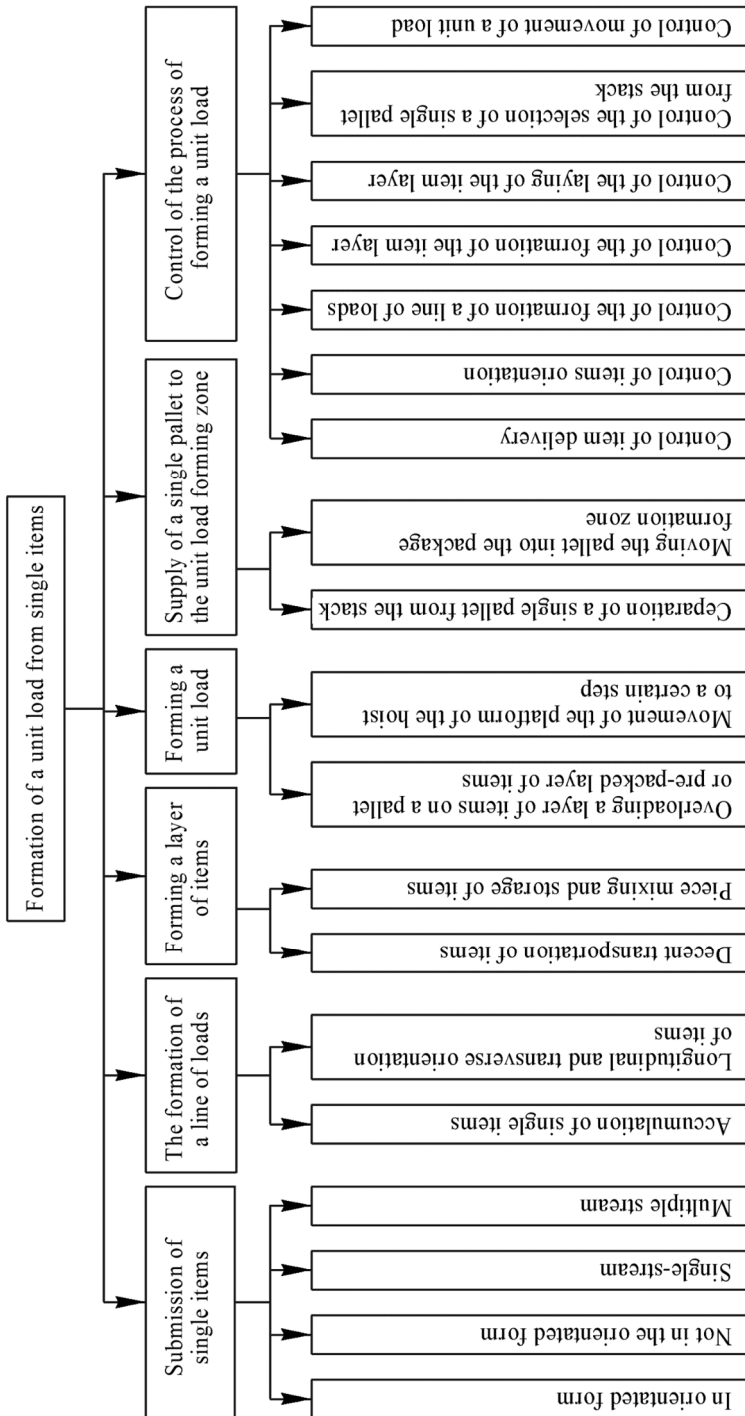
Formation of a unit load from single items

Submission of single items

In orientated form

Not in the orientated form

Single-stream

Multiple stream

The formation of a line of loads

Accumulation of single items

Longitudinal and transverse orientation of items

Forming a layer of items

Decent transportation of items

Piece mixing and storage of items

Forming a unit load

Overloading a layer of items on a pallet or pre-packed layer of items

Movement of the platform of the hoist to a certain step

Supply of a single pallet to the unit load forming zone

Ceparation of a single pallet from the stack

Moving the pallet into the package formation zone

Control of the process of forming a unit load

Control of item delivery

Control of items orientation

Control of the formation of a line of loads

Control of the formation of the item layer

Control of the laying of the item layer

Control of the selection of a single pallet from the stack

Control of movement of a unit load